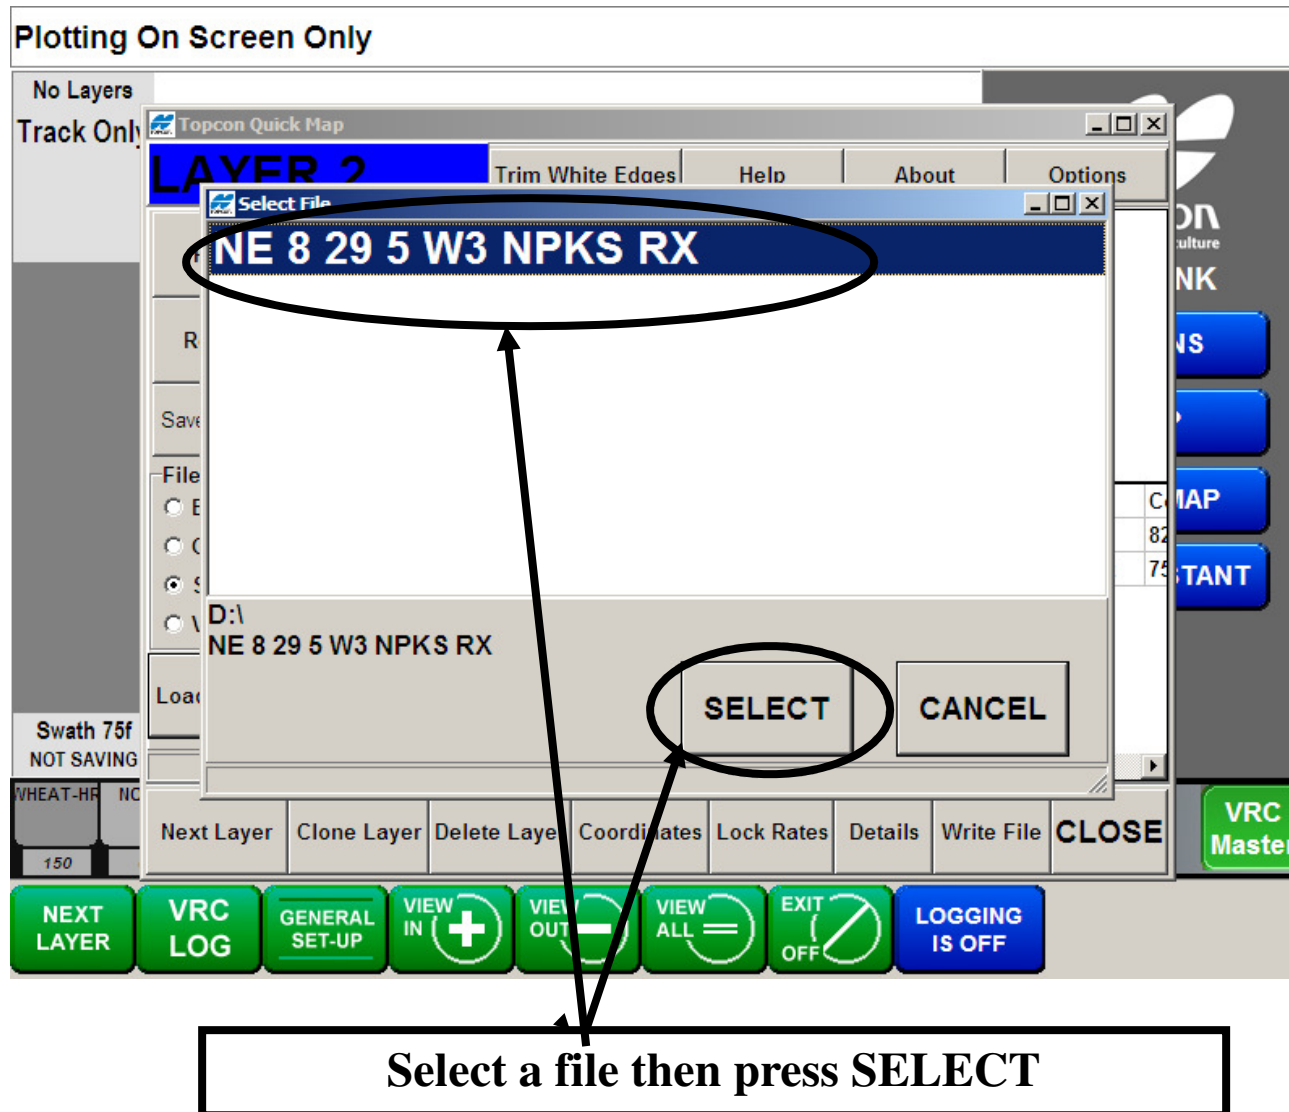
Plotting On Screen Only

No Layers

Track Only

Topcon Quick Map

LAYER 2

Trim White Edges

Help

About

Options

Select File

NE 8 29 5 W3 NPKS RX

R

Save

File

Load

D:\
NE 8 29 5 W3 NPKS RX

SELECT

CANCEL

Swath 75f

NOT SAVING

WHEAT-HR

NO

150

Next Layer

Clone Layer

Delete Layer

Coordinates

Lock Rates

Details

Write File

CLOSE

VRC Master

NS

MAP

TANT

NK

NEXT LAYER

VRC LOG

GENERAL SET-UP

VIEW IN

VIEW OUT

VIEW ALL

EXIT OFF

LOGGING IS OFF

Select a file then press SELECT